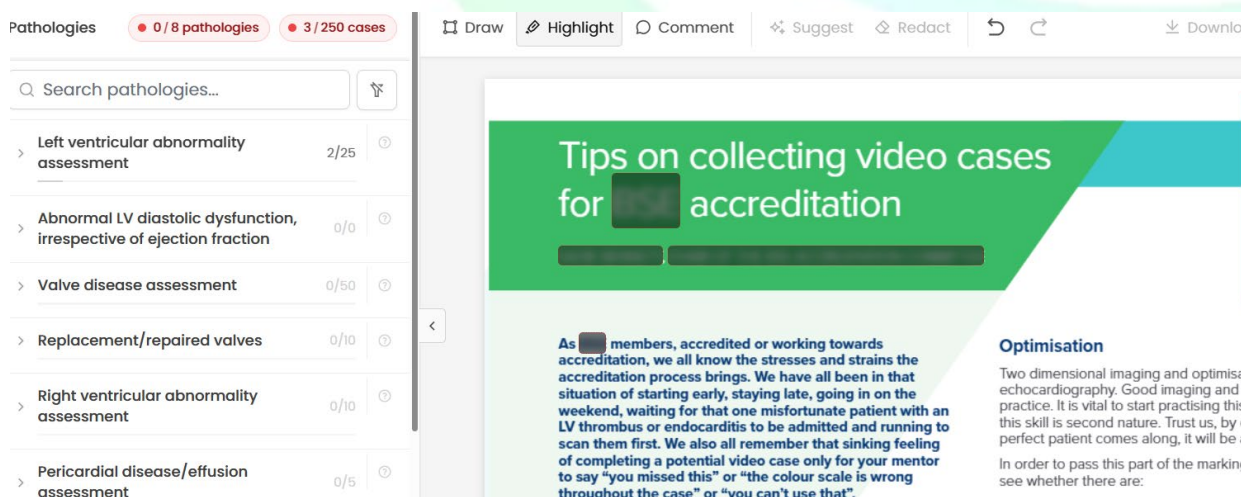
Pathologies
0 / 8 pathologies
3 / 250 cases

Search pathologies...

Left ventricular abnormality assessment 2/25

Abnormal LV diastolic dysfunction, irrespective of ejection fraction 0/0

Valve disease assessment 0/50

Replacement/repaired valves 0/10

Right ventricular abnormality assessment 0/10

Pericardial disease/effusion assessment 0/5

Draw
Highlight
Comment
Suggest
Redact
Downlo

Tips on collecting video cases for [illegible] accreditation

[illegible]

As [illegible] members, accredited or working towards accreditation, we all know the stresses and strains the accreditation process brings. We have all been in that situation of starting early, staying late, going in on the weekend, waiting for that one misfortunate patient with an LV thrombus or endocarditis to be admitted and running to scan them first. We also all remember that sinking feeling of completing a potential video case only for your mentor to say "you missed this" or "the colour scale is wrong throughout the case" or "you can't use that".

Optimisation

Two dimensional imaging and optimisa echocardiography. Good imaging and practice. It is vital to start practising this this skill is second nature. Trust us, by perfect patient comes along, it will be

In order to pass this part of the marking see whether there are: